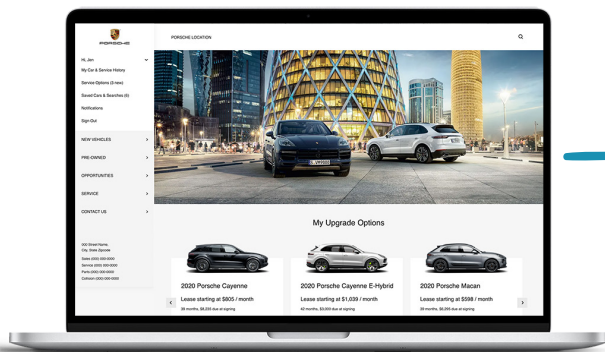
PORSCHE

Hi, Jan
My Car & Service History
Service Options (5 new)
Saved Cars & Searches (6)
Notifications
Sign-Out

NEW VEHICLES
PRE-OWNED
OPPORTUNITIES
SERVICE
CONTACT US

000 Street Name
City, State Zipcode
Sales (000) 000-0000
Service (000) 000-0000
Parts (000) 000-0000
Collision (000) 000-0000

PORSCHE LOCATION

My Upgrade Options

2020 Porsche Cayenne
Lease starting at $805 / month
36 months, $6,235 due at signing

2020 Porsche Cayenne E-Hybrid
Lease starting at $1,039 / month
42 months, $3,000 due at signing

2020 Porsche Macan
Lease starting at $598 / month
39 months, $6,365 due at signing